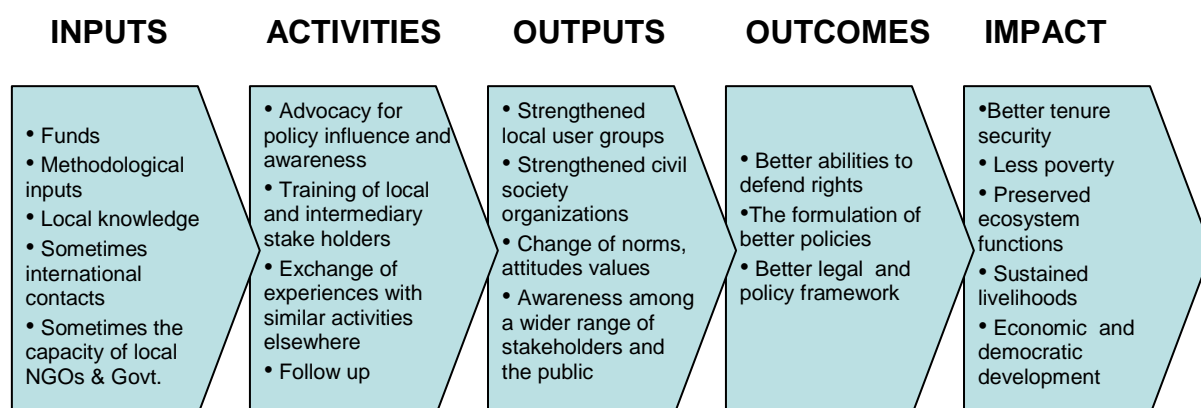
INPUTS

• Funds
• Methodological inputs
• Local knowledge
• Sometimes international contacts
• Sometimes the capacity of local NGOs & Govt.

ACTIVITIES

• Advocacy for policy influence and awareness
• Training of local and intermediary stake holders
• Exchange of experiences with similar activities elsewhere
• Follow up

OUTPUTS

• Strengthened local user groups
• Strengthened civil society organizations
• Change of norms, attitudes values
• Awareness among a wider range of stakeholders and the public

OUTCOMES

• Better abilities to defend rights
•The formulation of better policies
• Better legal and policy framework

IMPACT

•Better tenure security
• Less poverty
• Preserved ecosystem functions
• Sustained livelihoods
• Economic and democratic development